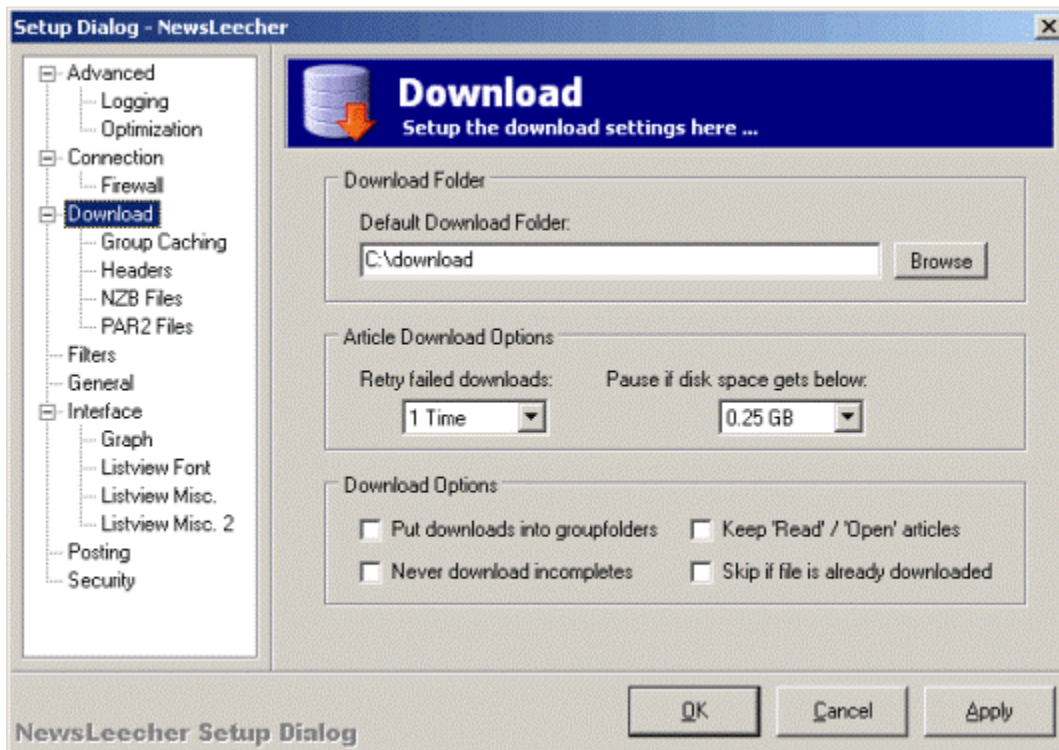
Setup Dialog - NewsLeecher

Advanced
Logging
Optimization
Connection
Firewall
Download
Group Caching
Headers
NZB Files
PAR2 Files
Filters
General
Interface
Graph
Listview Font
Listview Misc.
Listview Misc. 2
Posting
Security

Download
Setup the download settings here ...

Download Folder
Default Download Folder:
C:\download
Browse

Article Download Options
Retry failed downloads:
1 Time
Pause if disk space gets below:
0.25 GB

Download Options
Put downloads into groupfolders
Keep 'Read' / 'Open' articles
Never download incompletes
Skip if file is already downloaded

NewsLeecher Setup Dialog
OK
Cancel
Apply